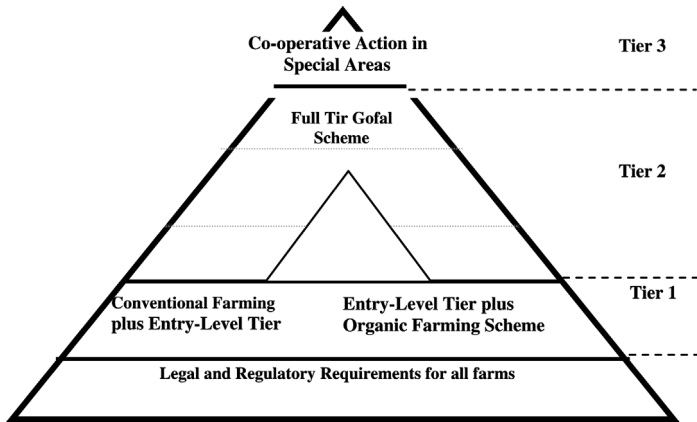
Co-operative Action in Special Areas

Tier 3

Full Tir Gofal Scheme

Tier 2

Conventional Farming plus Entry-Level Tier

Entry-Level Tier plus Organic Farming Scheme

Tier 1

Legal and Regulatory Requirements for all farms